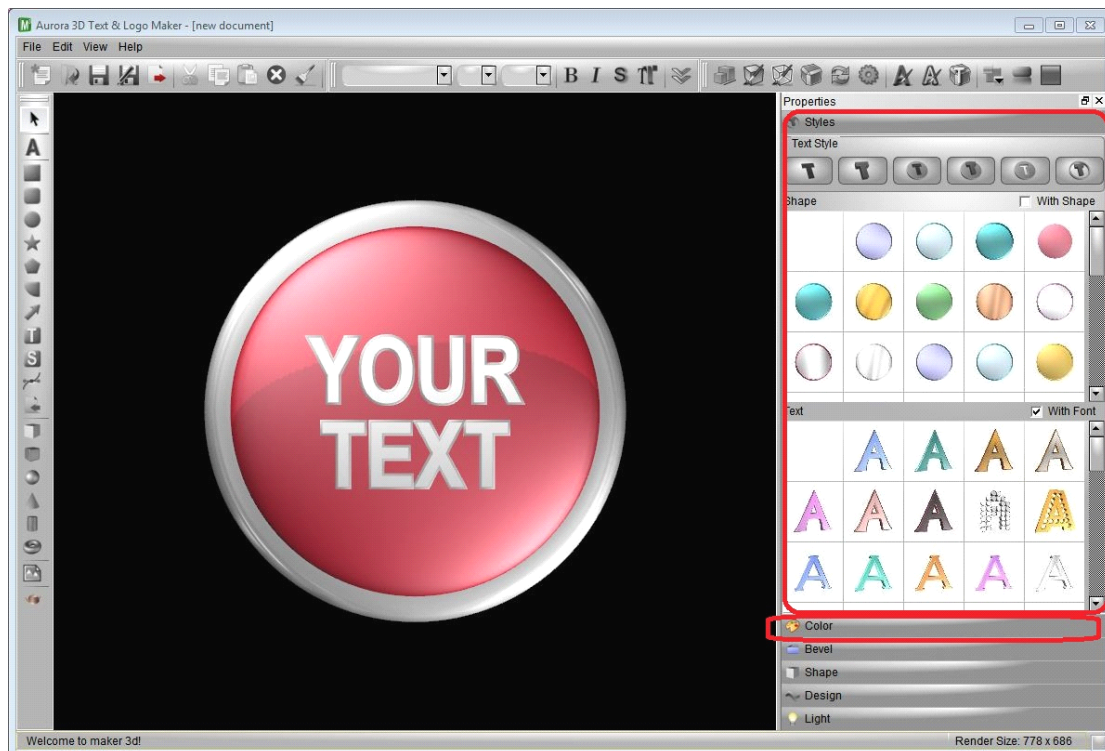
Aurora 3D Text & Logo Maker - [new document]

File Edit View Help

B I S

YOUR TEXT

Properties

Styles

Text Style

Shape

With Shape

Text

With Font

A A A A A A A A A A A A A A

Color

Bevel

Shape

Design

Light

Welcome to maker 3d!

Render Size: 778 x 686